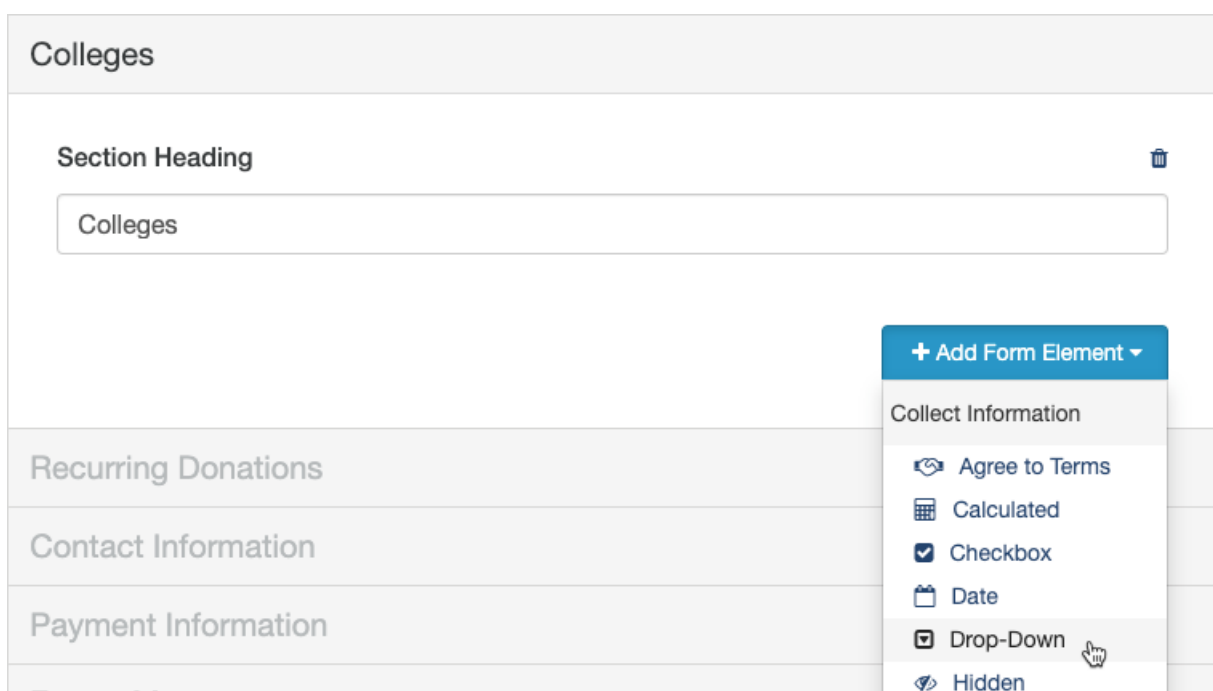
Colleges

Section Heading

Colleges

+ Add Form Element

Collect Information

Agree to Terms

Calculated

Checkbox

Date

Drop-Down

Hidden

Recurring Donations

Contact Information

Payment Information